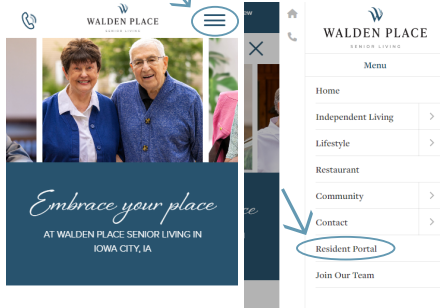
WALDEN PLACE
SENIOR LIVING

Embrace your place

AT WALDEN PLACE SENIOR LIVING IN IOWA CITY, IA

WALDEN PLACE
SENIOR LIVING

Menu

Home

Independent Living

Lifestyle

Restaurant

Community

Contact

Resident Portal

Join Our Team